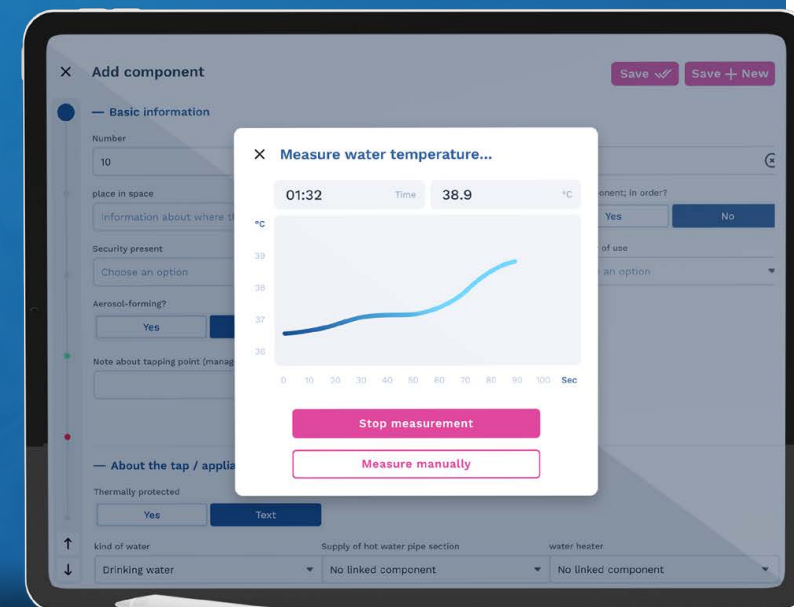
× Add component

Save

Save + New

— Basic information

Number

10

place in space

Information about where th

Security present

Choose an option

Aerosol-forming?

Yes

Note about tapping point (manag

— About the tap / applia

Thermally protected

Yes

Text

kind of water

Drinking water

Supply of hot water pipe section

No linked component

water heater

No linked component

onent; in order?

Yes

No

of use

an option

× Measure water temperature...

01:32

Time

38.9

°C

°C

39

38

37

36

0 10 20 30 40 50 60 70 80 90 100 Sec

Stop measurement

Measure manually

↑

↓